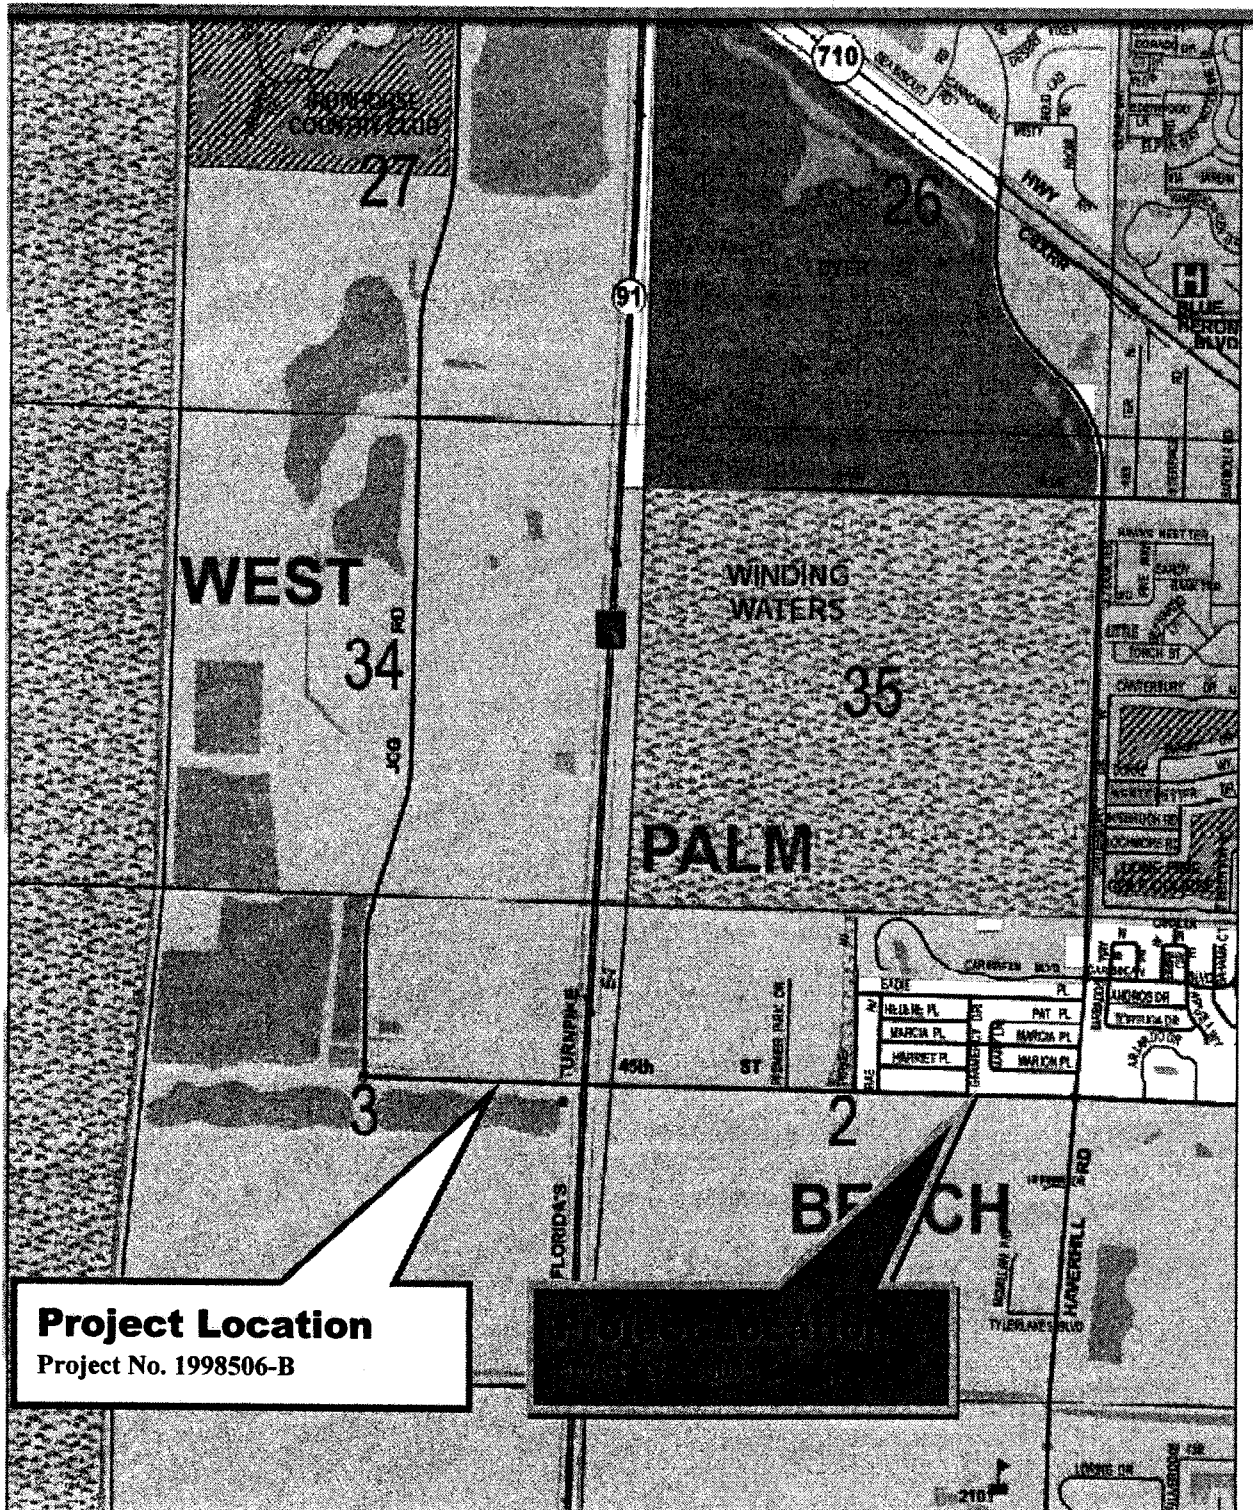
710
IRONHORSE COUNTRY CLUB
27
26
91
HWY
COUNTY
BLUE HERON BLVD
WEST
RD
34
JOG
WINDING WATERS
35
PALM
TORCH ST
CANTERBURY DR
CARIBBEAN BLVD
EADIE PL
HELENE PL
PAT PL
MARCIA PL
MARCIA PL
HARRIET PL
MARION PL
ANDROS DR
TURNPIKE
45th ST
FLORIDA'S
3
2
BEACH
HAVERHILL RD
TYLER LAKES BLVD
Project Location
Project No. 1998506-B
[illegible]
2181